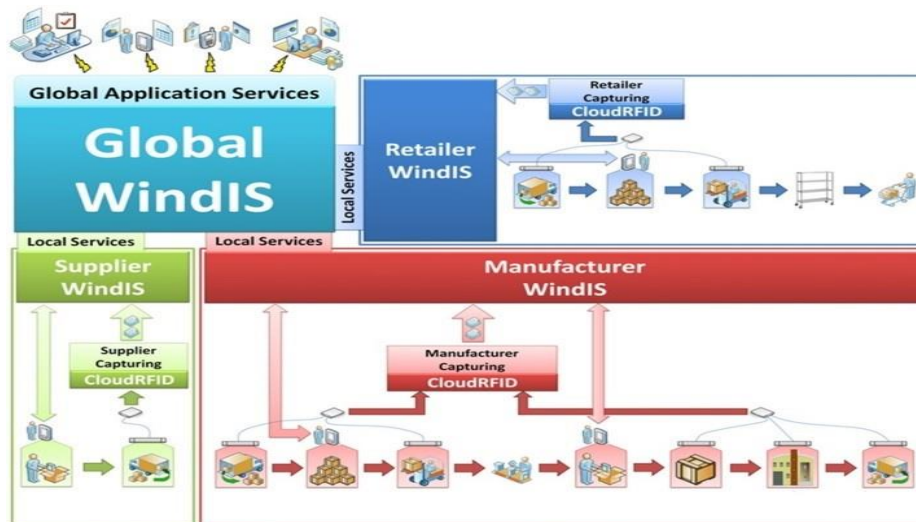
Global Application Services

Global WindIS

Local Services

Retailer Capturing
CloudRFID

Retailer WindIS

Local Services

Local Services

Supplier WindIS

Manufacturer WindIS

Supplier Capturing
CloudRFID

Manufacturer Capturing
CloudRFID